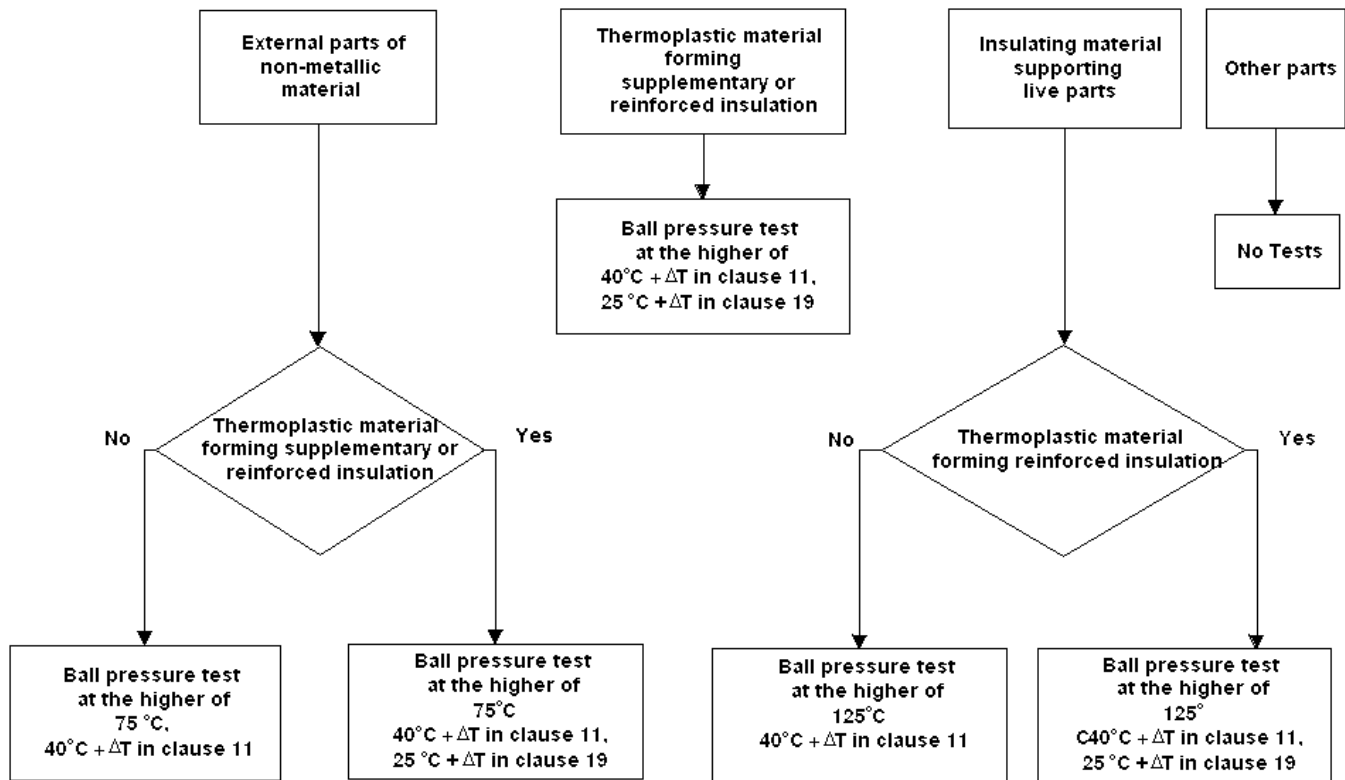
External parts of non-metallic material

Thermoplastic material forming supplementary or reinforced insulation

Insulating material supporting live parts

Other parts

Ball pressure test at the higher of 40°C + $\Delta$T in clause 11, 25 °C + $\Delta$T in clause 19

No Tests

No

Thermoplastic material forming supplementary or reinforced insulation

Yes

No

Thermoplastic material forming reinforced insulation

Yes

Ball pressure test at the higher of 75 °C, 40°C + $\Delta$T in clause 11

Ball pressure test at the higher of 75°C 40°C + $\Delta$T in clause 11, 25 °C + $\Delta$T in clause 19

Ball pressure test at the higher of 125°C 40°C + $\Delta$T in clause 11

Ball pressure test at the higher of 125° C40°C + $\Delta$T in clause 11, 25 °C + $\Delta$T in clause 19